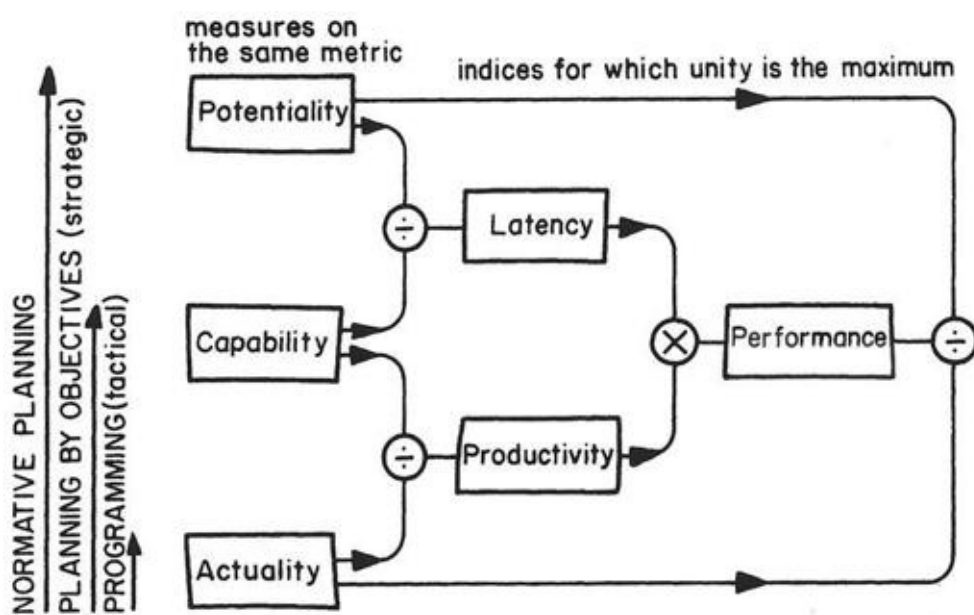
NORMATIVE PLANNING
PLANNING BY OBJECTIVES (strategic)
PROGRAMMING (tactical)

measures on the same metric

indices for which unity is the maximum

Potentiality

Capability

Actuality

÷

÷

Latency

Productivity

$\times$

Performance

÷